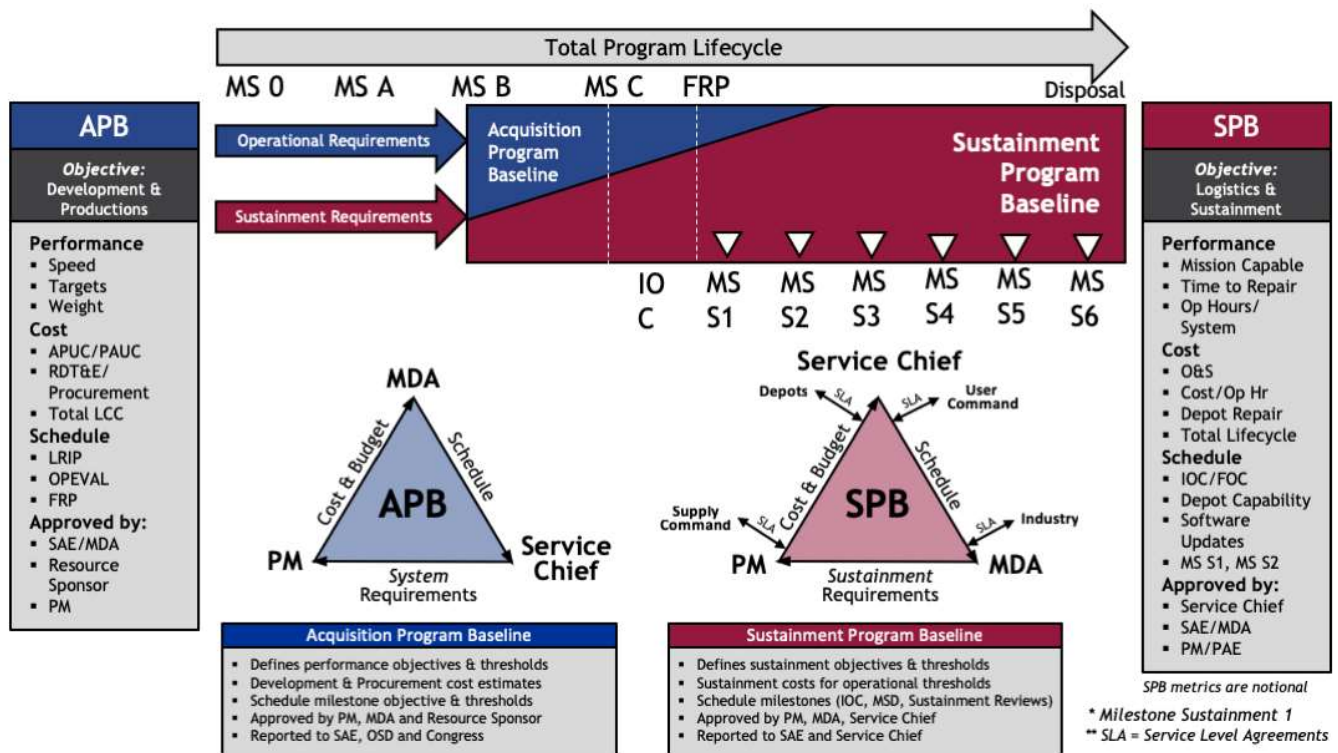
Total Program Lifecycle

MS 0 MS A MS B MS C FRP Disposal

APB

Objective: Development & Productions

Performance
- Speed
- Targets
- Weight
Cost
- APUC/PAUC
- RDT&E/ Procurement
- Total LCC
Schedule
- LRIP
- OPEVAL
- FRP
Approved by:
- SAE/MDA
- Resource Sponsor
- PM

Operational Requirements

Sustainment Requirements

Acquisition Program Baseline

Sustainment Program Baseline

IO C MS S1 MS S2 MS S3 MS S4 MS S5 MS S6

SPB

Objective: Logistics & Sustainment

Performance
- Mission Capable
- Time to Repair
- Op Hours/ System
Cost
- O&S
- Cost/Op Hr
- Depot Repair
- Total Lifecycle
Schedule
- IOC/FOC
- Depot Capability
- Software Updates
- MS S1, MS S2
Approved by:
- Service Chief
- SAE/MDA
- PM/PAE

MDA

Cost & Budget

Schedule

APB

PM

Service Chief

System Requirements

Service Chief

Depots

SLA

SLA

User Command

Cost & Budget

Schedule

SPB

Supply Command

SLA

SLA

Industry

PM

MDA

Sustainment Requirements

Acquisition Program Baseline
- Defines performance objectives & thresholds
- Development & Procurement cost estimates
- Schedule milestone objective & thresholds
- Approved by PM, MDA and Resource Sponsor
- Reported to SAE, OSD and Congress

Sustainment Program Baseline
- Defines sustainment objectives & thresholds
- Sustainment costs for operational thresholds
- Schedule milestones (IOC, MSD, Sustainment Reviews)
- Approved by PM, MDA, Service Chief
- Reported to SAE and Service Chief

SPB metrics are notional

* Milestone Sustainment 1
** SLA = Service Level Agreements